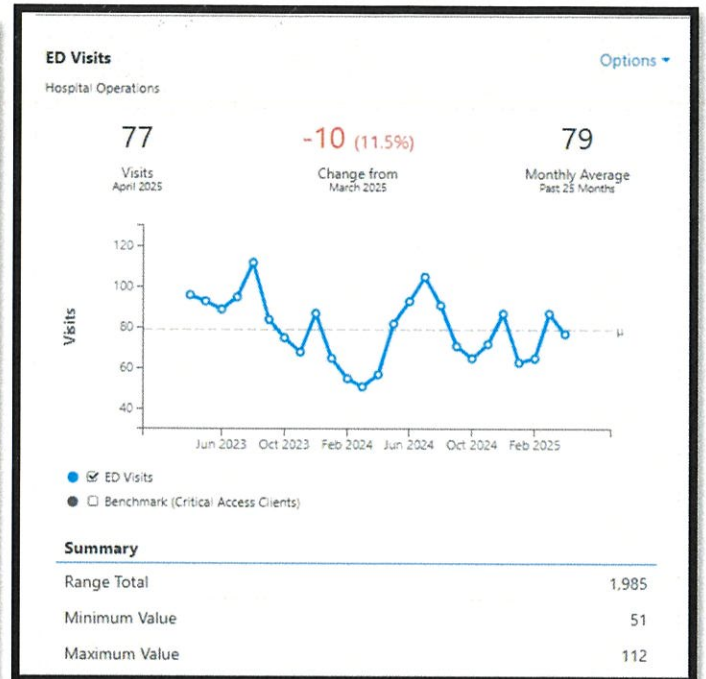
ED Visits

Options ▾

Hospital Operations

77
Visits
April 2025

-10 (11.5%)
Change from
March 2025

79
Monthly Average
Past 25 Months

Visits

120
100
80
60
40

μ

Jun 2023 Oct 2023 Feb 2024 Jun 2024 Oct 2024 Feb 2025

☑ ED Visits
☐ Benchmark (Critical Access Clients)

Summary

| | |
|---|---|
| Range Total | 1,985 |
| Minimum Value | 51 |
| Maximum Value | 112 |